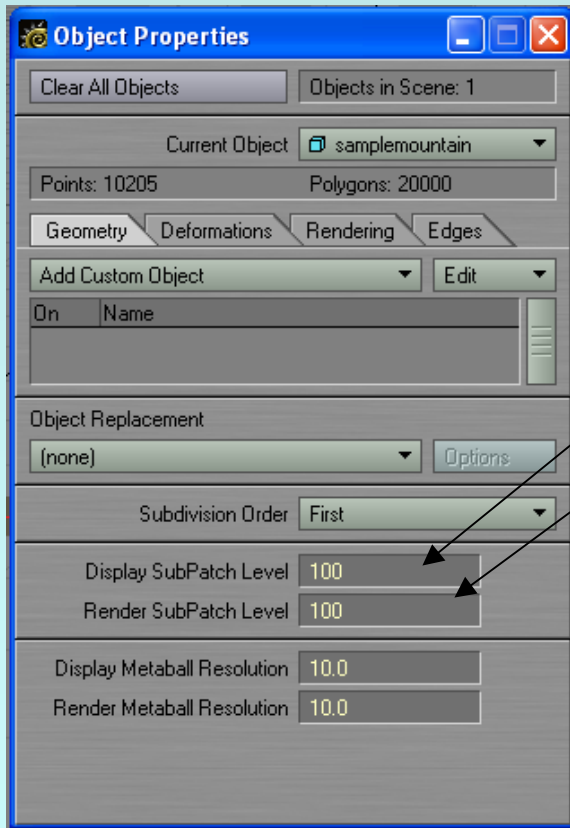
Object Properties

Clear All Objects

Objects in Scene: 1

Current Object

samplemountain

Points: 10205

Polygons: 20000

Geometry

Deformations

Rendering

Edges

Add Custom Object

Edit

| On | Name |
|---|---|
| | |

Object Replacement

(none)

Options

Subdivision Order

First

Display SubPatch Level

100

Render SubPatch Level

100

Display Metaball Resolution

10.0

Render Metaball Resolution

10.0